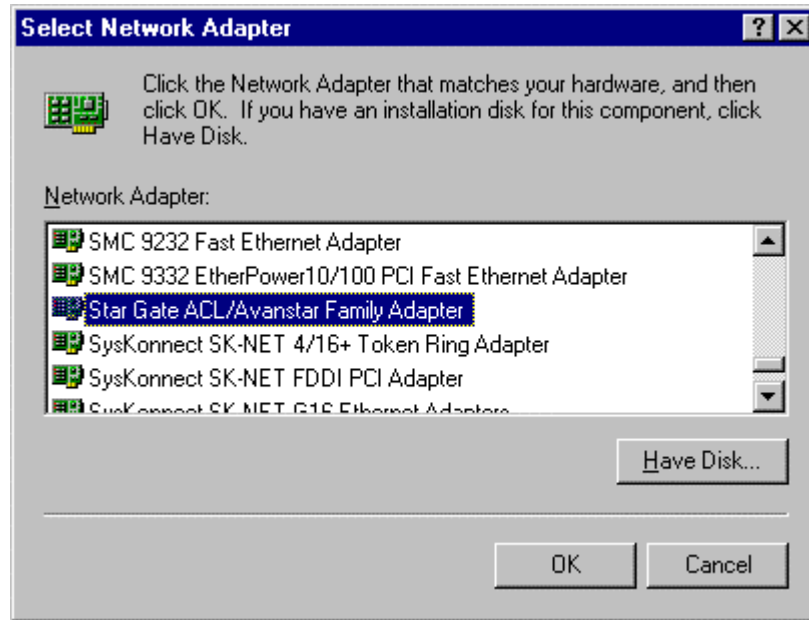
Select Network Adapter

?

X

Click the Network Adapter that matches your hardware, and then click OK. If you have an installation disk for this component, click Have Disk.

Network Adapter:

SMC 9232 Fast Ethernet Adapter
SMC 9332 EtherPower10/100 PCI Fast Ethernet Adapter
Star Gate ACL/Avanstar Family Adapter
SysKonnect SK-NET 4/16+ Token Ring Adapter
SysKonnect SK-NET FDDI PCI Adapter
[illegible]

Have Disk...

OK

Cancel